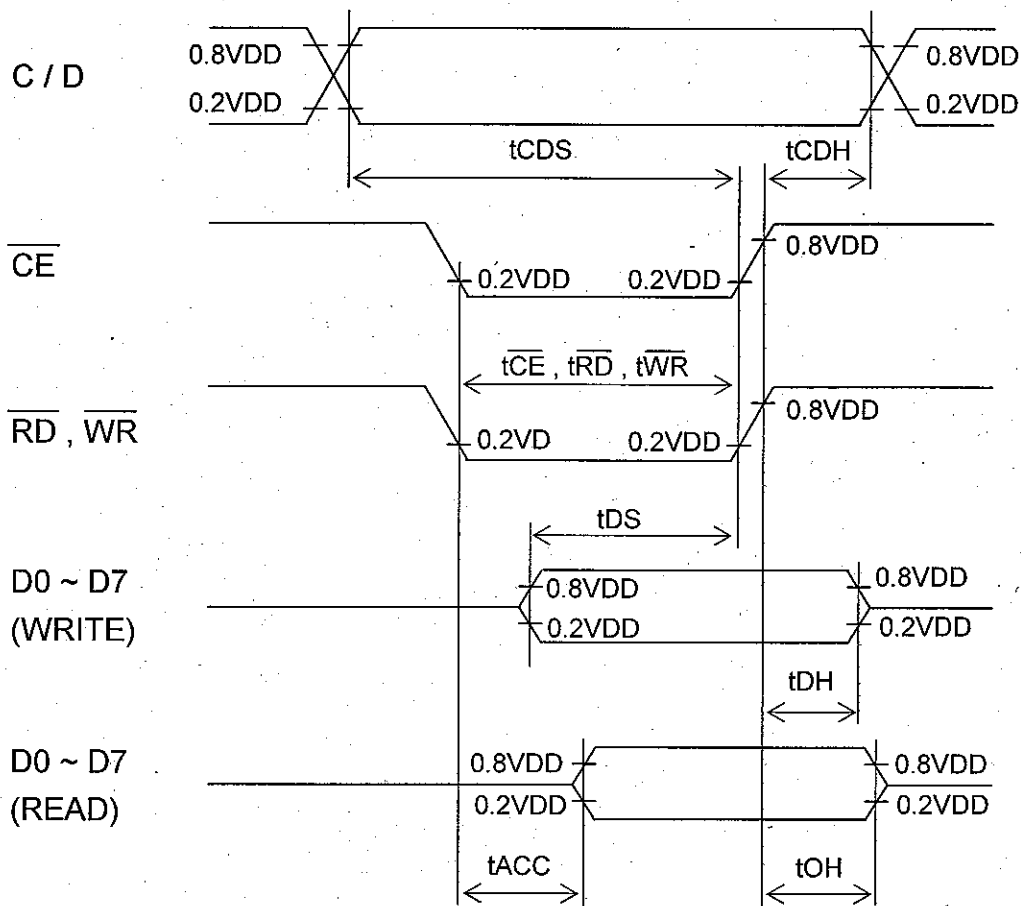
C / D
0.8VDD
0.2VDD
0.8VDD
0.2VDD
tCDS
tCDH

$\overline{CE}$
0.2VDD
0.2VDD
0.8VDD
$t\overline{CE}$ , $t\overline{RD}$ , $t\overline{WR}$

$\overline{RD}$ , $\overline{WR}$
0.2VD
0.2VDD
0.8VDD
tDS

D0 ~ D7
(WRITE)
0.8VDD
0.2VDD
0.8VDD
0.2VDD
tDH

D0 ~ D7
(READ)
0.8VDD
0.2VDD
0.8VDD
0.2VDD
tACC
tOH